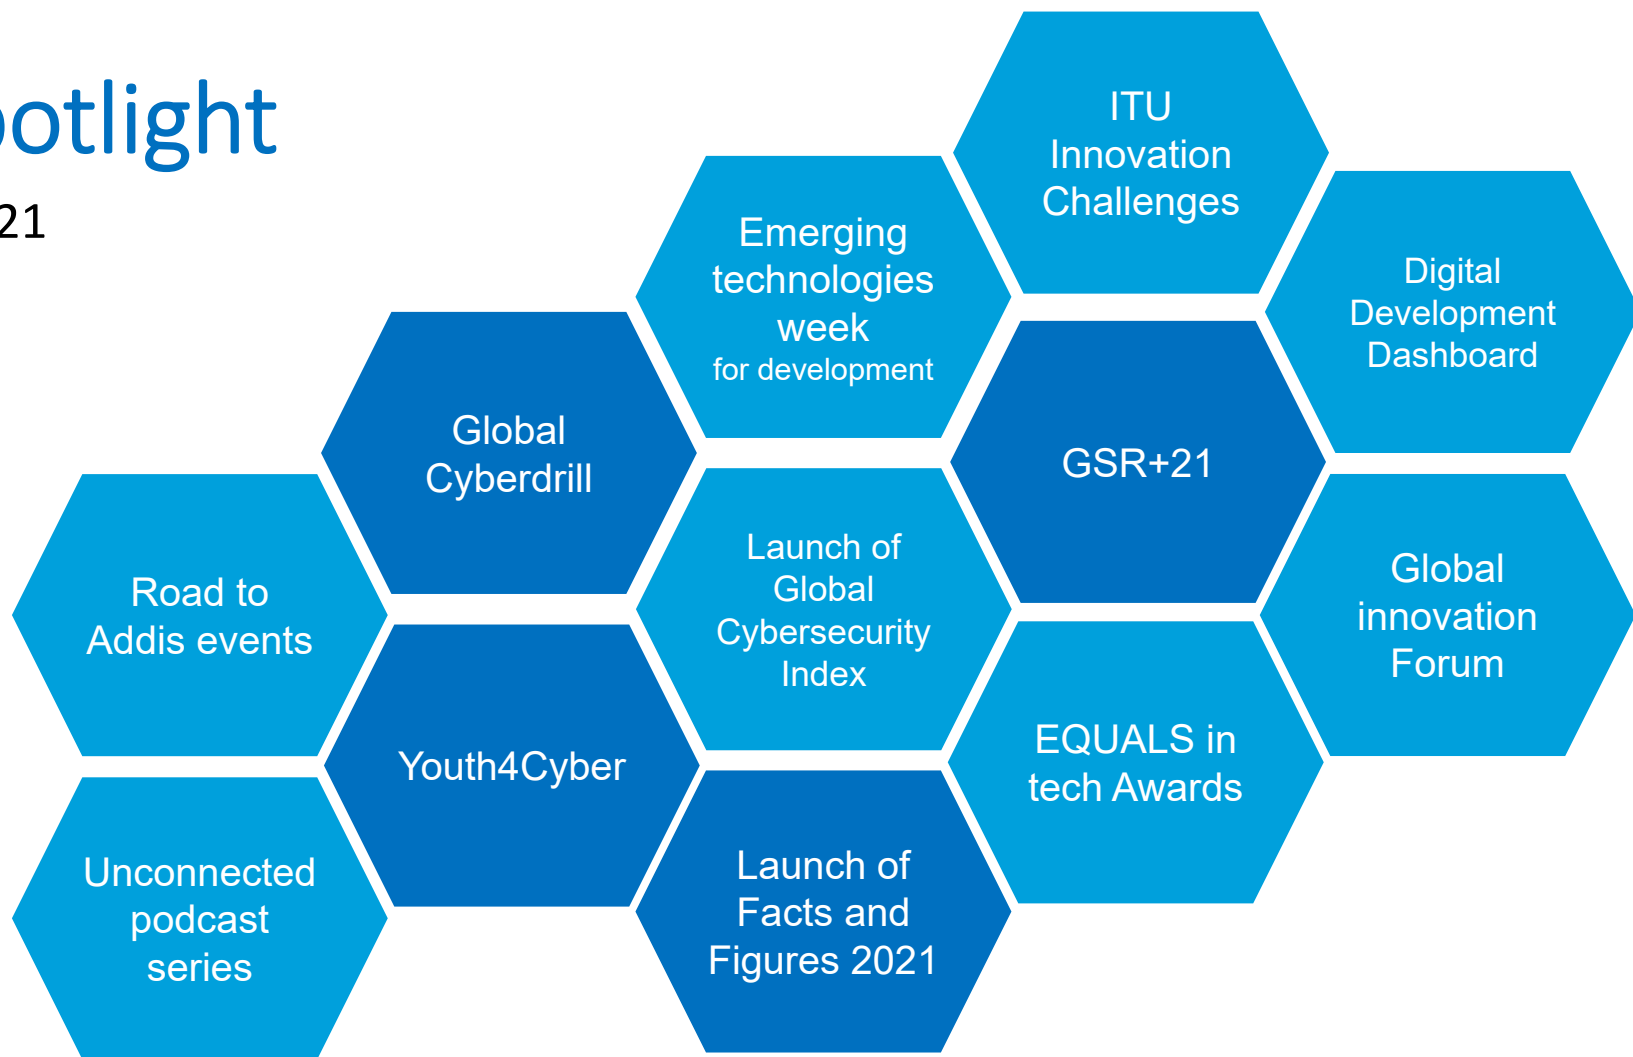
otlight

21

ITU Innovation Challenges

Emerging technologies week for development

Digital Development Dashboard

Global Cyberdrill

GSR+21

Road to Addis events

Launch of Global Cybersecurity Index

Global innovation Forum

Youth4Cyber

EQUALS in tech Awards

Unconnected podcast series

Launch of Facts and Figures 2021